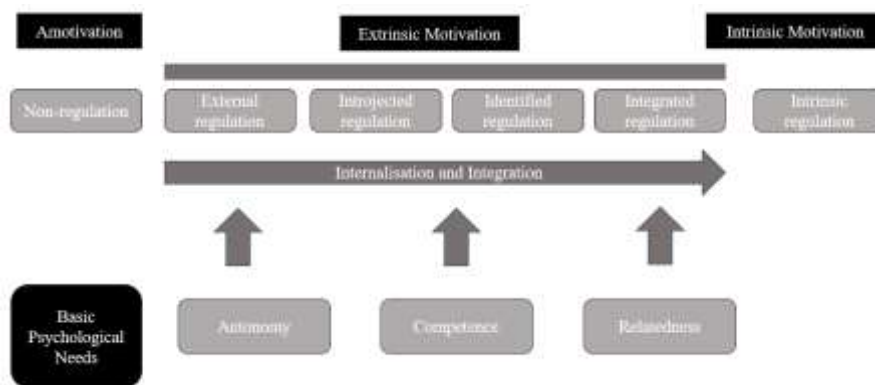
Amotivation

Extrinsic Motivation

Intrinsic Motivation

Non-regulation

External regulation

Introjected regulation

Identified regulation

Integrated regulation

Intrinsic regulation

Internalisation and Integration

Basic Psychological Needs

Autonomy

Competence

Relatedness